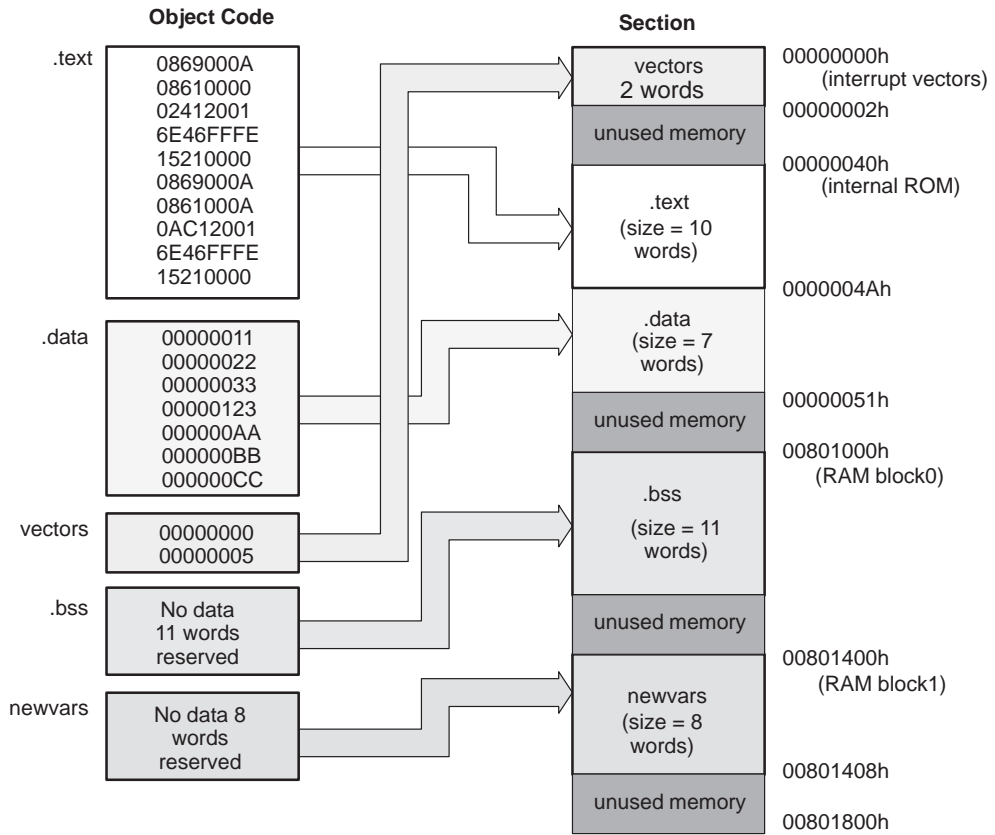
Object Code

Section

.text

0869000A
08610000
02412001
6E46FFFE
15210000
0869000A
0861000A
0AC12001
6E46FFFE
15210000

.data

00000011
00000022
00000033
00000123
000000AA
000000BB
000000CC

vectors

00000000
00000005

.bss

No data 11 words reserved

newvars

No data 8 words reserved

vectors 2 words

unused memory

.text (size = 10 words)

.data (size = 7 words)

unused memory

.bss (size = 11 words)

unused memory

newvars (size = 8 words)

unused memory

00000000h (interrupt vectors)

00000002h

00000040h (internal ROM)

0000004Ah

00000051h

00801000h (RAM block0)

00801400h (RAM block1)

00801408h

00801800h